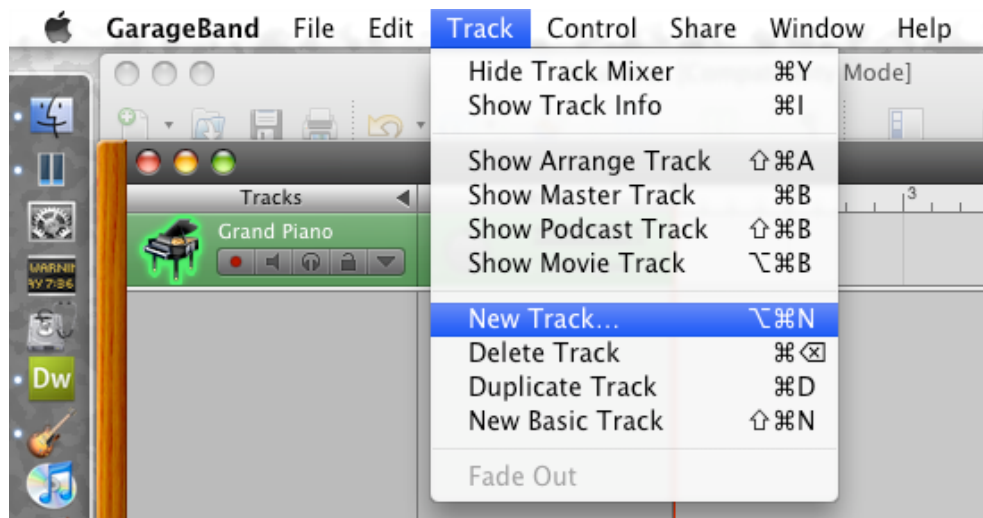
GarageBand File Edit Track Control Share Window Help

Hide Track Mixer ⌘Y
Show Track Info ⌘I

Show Arrange Track ⇧⌘A
Show Master Track ⌘B
Show Podcast Track ⇧⌘B
Show Movie Track ⌥⌘B

New Track... ⌥⌘N
Delete Track ⌘⌫
Duplicate Track ⌘D
New Basic Track ⇧⌘N

Fade Out

Mode]

Tracks

Grand Piano

3

WARNIN
AY 7:36

Dw